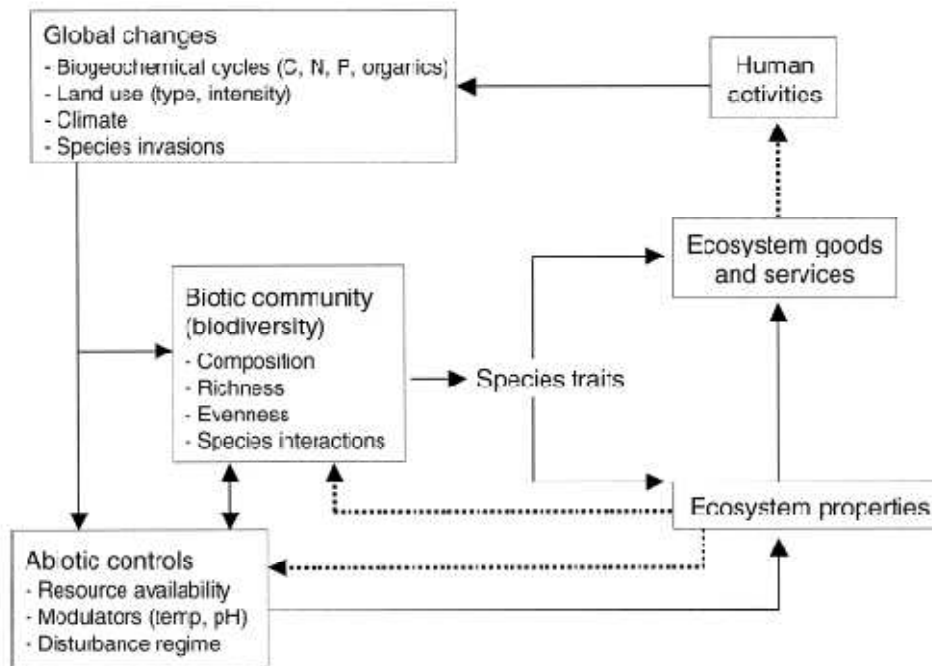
Global changes
- Biogeochemical cycles (C, N, P, organics)
- Land use (type, intensity)
- Climate
- Species invasions

Human activities

Ecosystem goods and services

Biotic community (biodiversity)
- Composition
- Richness
- Evenness
- Species interactions

Species traits

Ecosystem properties

Abiotic controls
- Resource availability
- Modulators (temp, pH)
- Disturbance regime